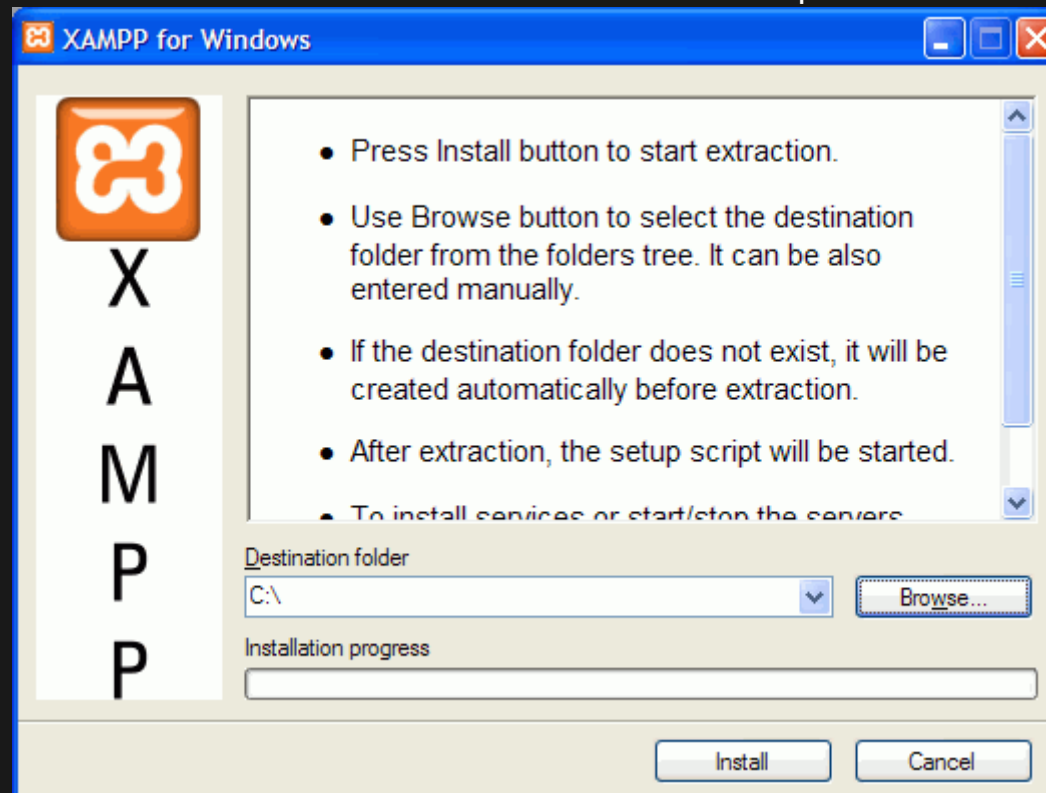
XAMPP for Windows

X
A
M
P
P

• Press Install button to start extraction.

• Use Browse button to select the destination folder from the folders tree. It can be also entered manually.

• If the destination folder does not exist, it will be created automatically before extraction.

• After extraction, the setup script will be started.

• To install services or start/stop the servers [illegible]

Destination folder

C:\

Browse...

Installation progress

Install

Cancel